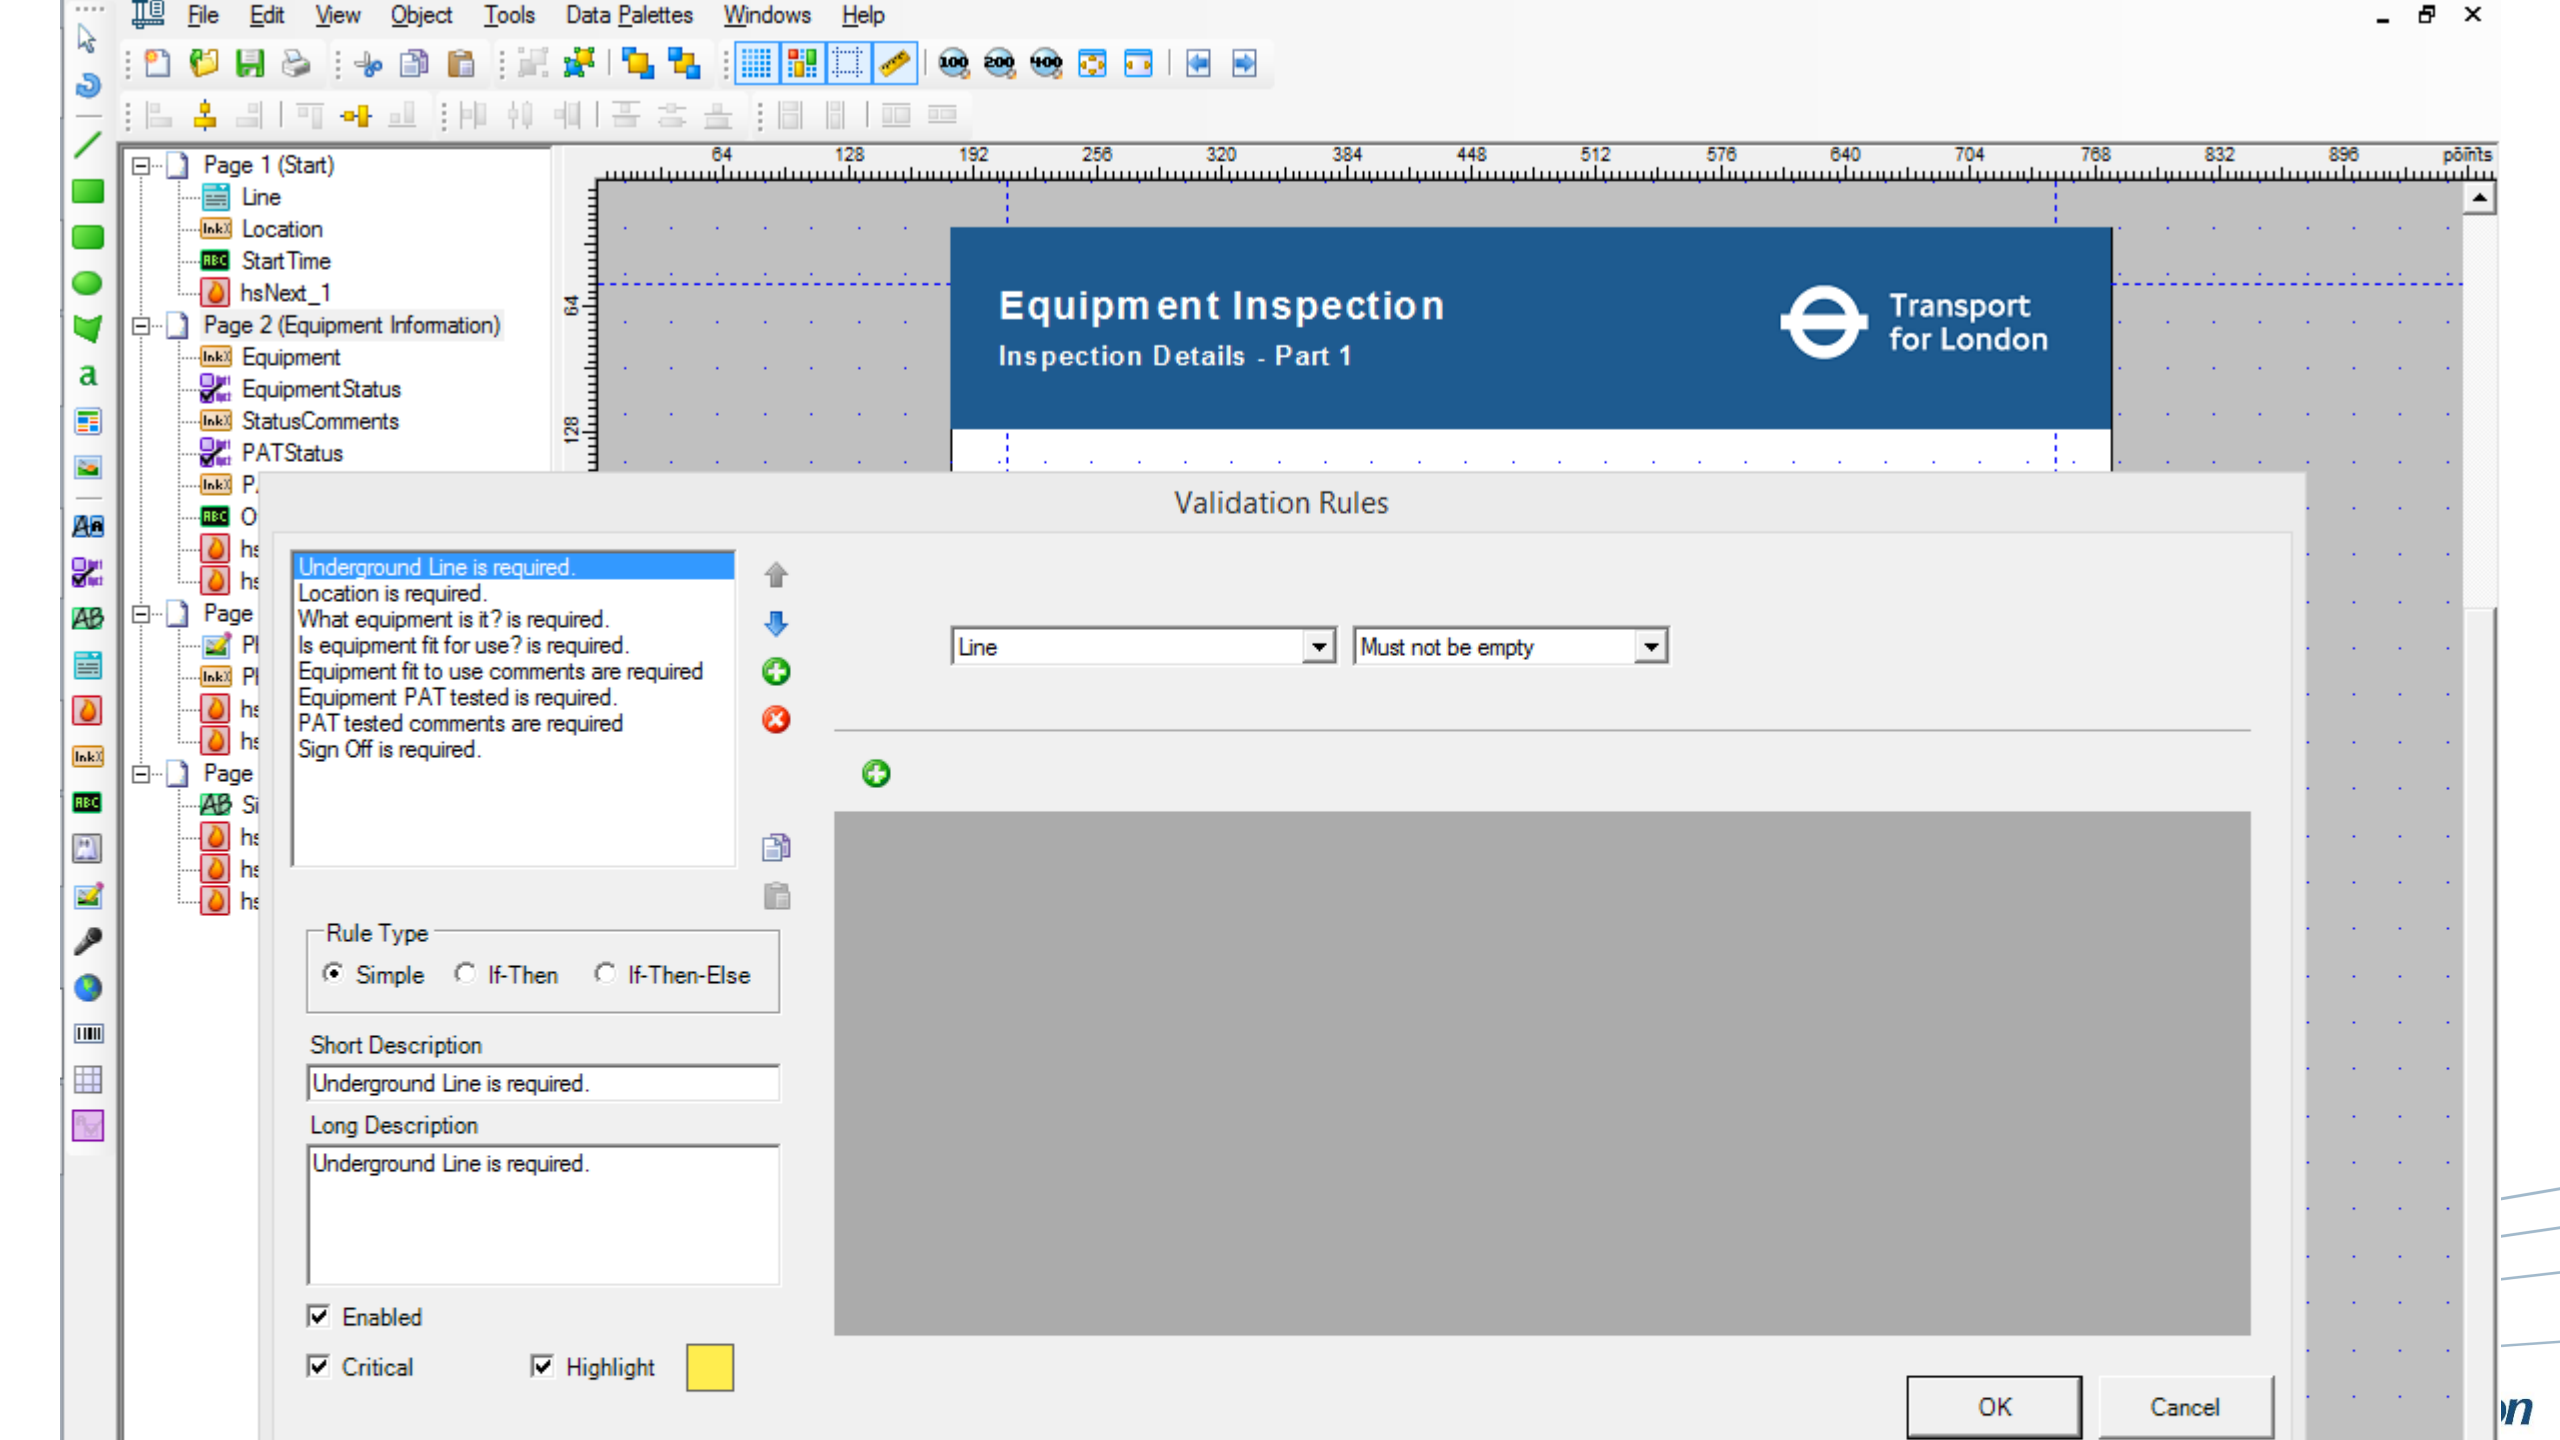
File Edit View Object Tools Data Palettes Windows Help

Page 1 (Start)
Line
Location
StartTime
hsNext_1
Page 2 (Equipment Information)
Equipment
EquipmentStatus
StatusComments
PATStatus
P
O
hs
hs
Page
Pl
Pl
hs
hs
Page
Si
hs
hs
hs

64 128 192 256 320 384 448 512 576 640 704 768 832 896 points

64
128

Equipment Inspection
Inspection Details - Part 1
Transport for London

Validation Rules

Underground Line is required.
Location is required.
What equipment is it? is required.
Is equipment fit for use? is required.
Equipment fit to use comments are required
Equipment PAT tested is required.
PAT tested comments are required
Sign Off is required.

Line
Must not be empty

Rule Type
Simple
If-Then
If-Then-Else

Short Description
Underground Line is required.

Long Description
Underground Line is required.

Enabled
Critical
Highlight

OK
Cancel

n